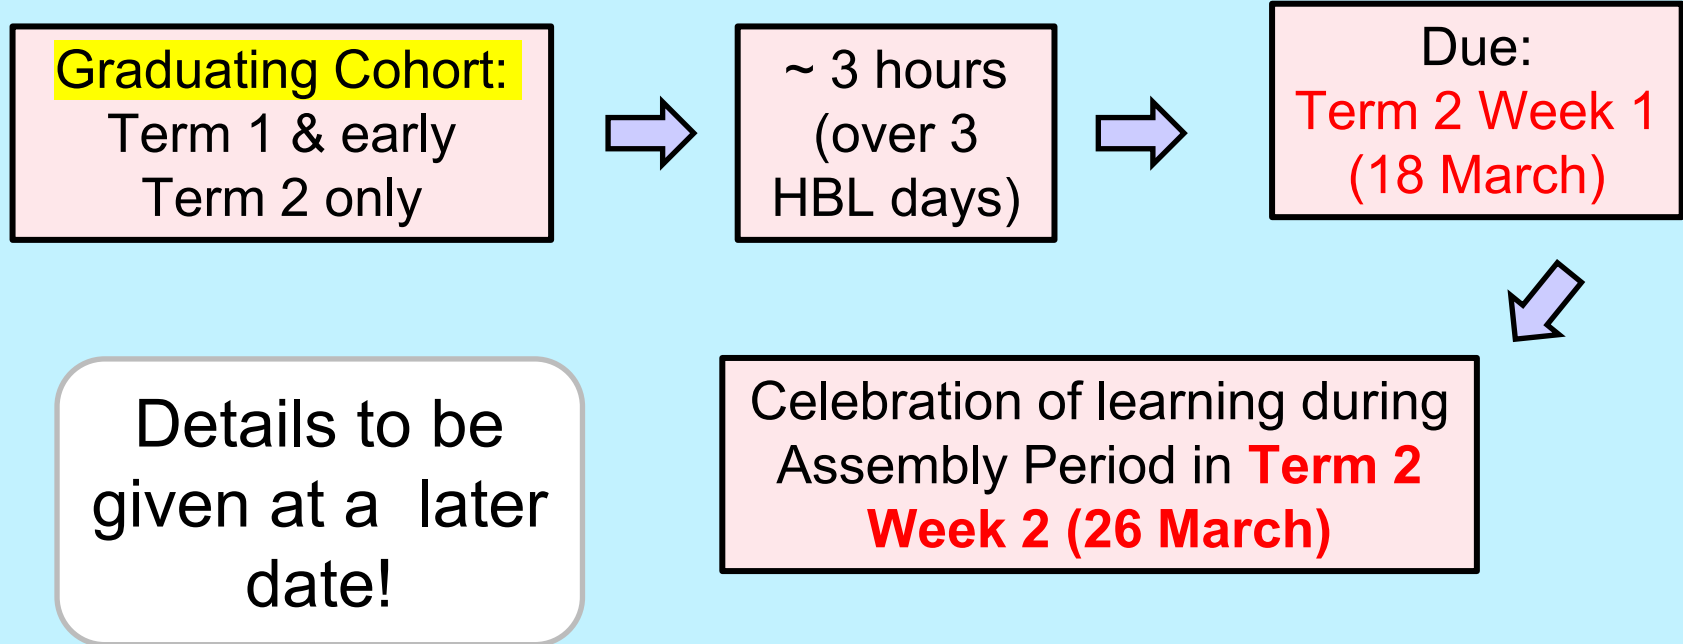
Graduating Cohort:
Term 1 & early Term 2 only

~ 3 hours (over 3 HBL days)

Due:
Term 2 Week 1 (18 March)

Celebration of learning during Assembly Period in Term 2 Week 2 (26 March)

Details to be given at a later date!